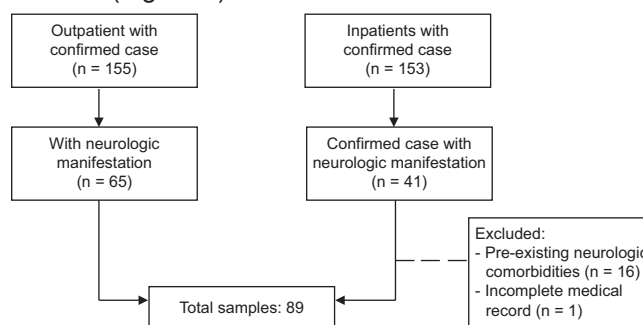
Outpatient with confirmed case (n = 155)

Inpatients with confirmed case (n = 153)

With neurologic manifestation (n = 65)

Confirmed case with neurologic manifestation (n = 41)

Excluded:
- Pre-existing neurologic comorbidities (n = 16)
- Incomplete medical record (n = 1)

Total samples: 89